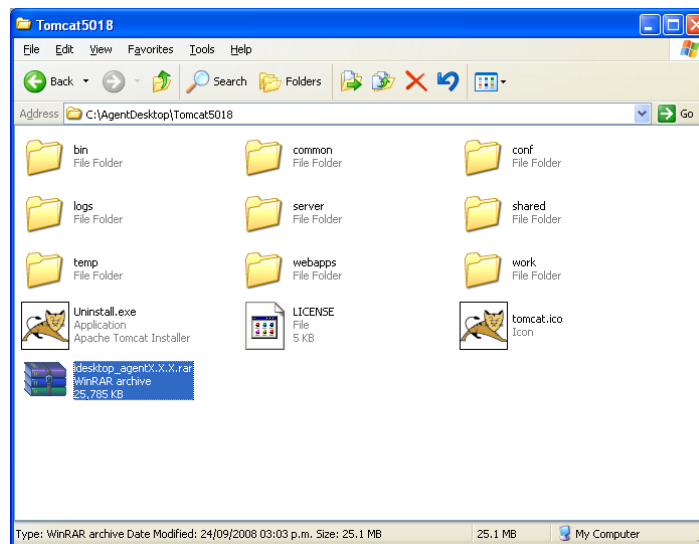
Tomcat5018

File Edit View Favorites Tools Help

Back Search Folders

Address C:\AgentDesktop\Tomcat5018 Go

bin
File Folder

common
File Folder

conf
File Folder

logs
File Folder

server
File Folder

shared
File Folder

temp
File Folder

webapps
File Folder

work
File Folder

Uninstall.exe
Application
Apache Tomcat Installer

LICENSE
File
5 KB

tomcat.ico
Icon

idesktop_agentX.X.X.rar
WinRAR archive
25,785 KB

Type: WinRAR archive Date Modified: 24/09/2008 03:03 p.m. Size: 25.1 MB 25.1 MB My Computer